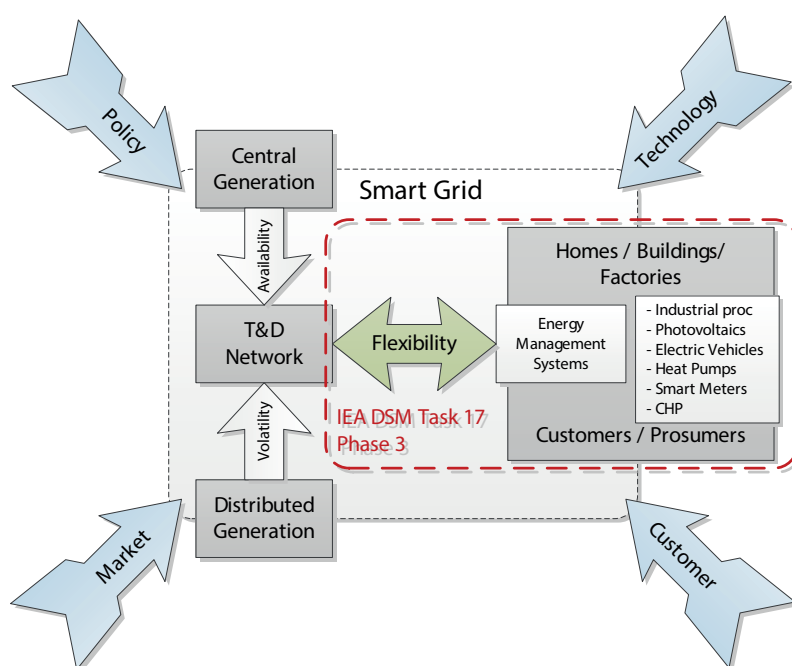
Policy

Technology

Central Generation

Smart Grid

Availability

T&D Network

Flexibility

Homes / Buildings/ Factories

Energy Management Systems

- Industrial proc
- Photovoltaics
- Electric Vehicles
- Heat Pumps
- Smart Meters
- CHP

Volatility

IEA DSM Task 17 Phase 3

Customers / Prosumers

Distributed Generation

Market

Customer